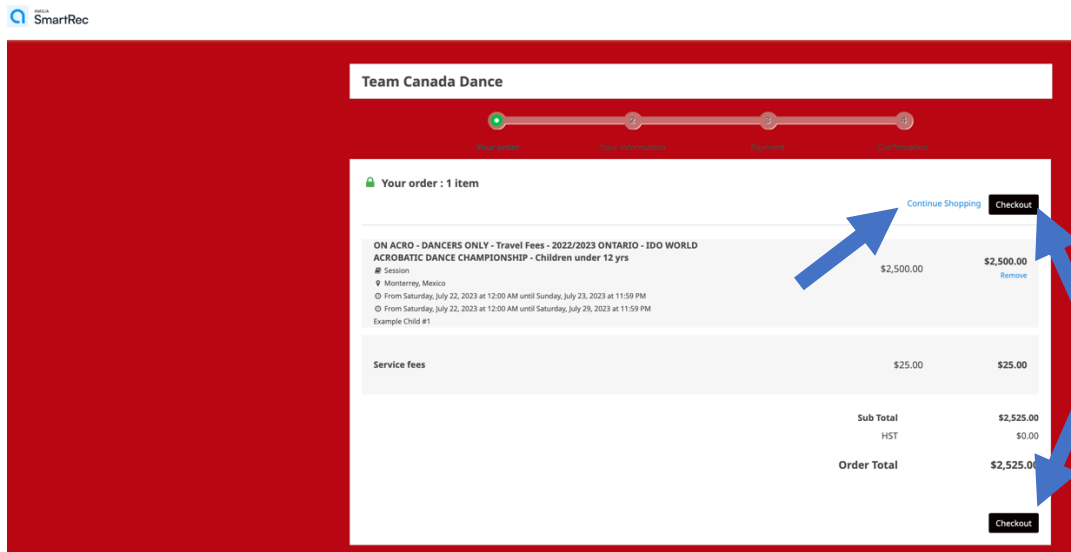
AMILIA
SmartRec

Team Canada Dance

2 3 4

Your order Your information Payment Confirmation

Your order : 1 item

Continue Shopping Checkout

ON ACRO - DANCERS ONLY - Travel Fees - 2022/2023 ONTARIO - IDO WORLD ACROBATIC DANCE CHAMPIONSHIP - Children under 12 yrs
Session
Monterrey, Mexico
From Saturday, July 22, 2023 at 12:00 AM until Sunday, July 23, 2023 at 11:59 PM
From Saturday, July 22, 2023 at 12:00 AM until Saturday, July 29, 2023 at 11:59 PM
Example Child #1

$2,500.00 $2,500.00
Remove

Service fees $25.00 $25.00

| | |
|---|---|
| Sub Total | $2,525.00 |
| HST | $0.00 |
| Order Total | $2,525.00 |

Checkout